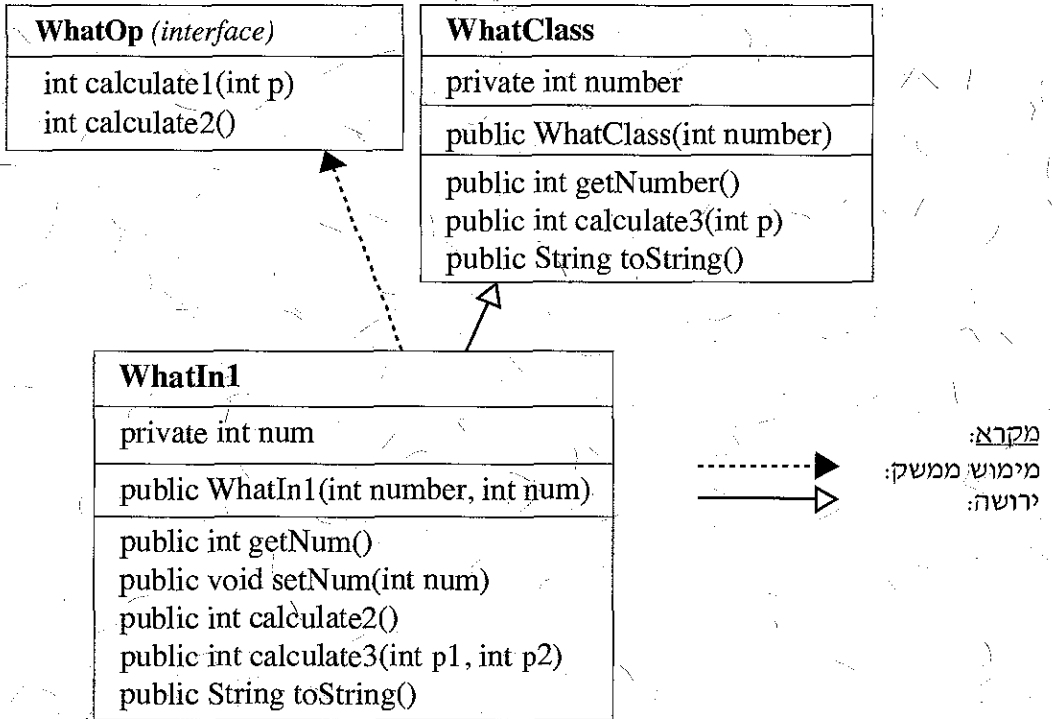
| WhatOp *(interface)* |
|---|
| int calculate1(int p)<br>int calculate2() |

| WhatClass |
|---|
| private int number |
| public WhatClass(int number) |
| public int getNumber()<br>public int calculate3(int p)<br>public String toString() |

| WhatIn1 |
|---|
| private int num |
| public WhatIn1(int number, int num) |
| public int getNum()<br>public void setNum(int num)<br>public int calculate2()<br>public int calculate3(int p1, int p2)<br>public String toString() |

מקרא:
מימוש ממשק:
ירושה: